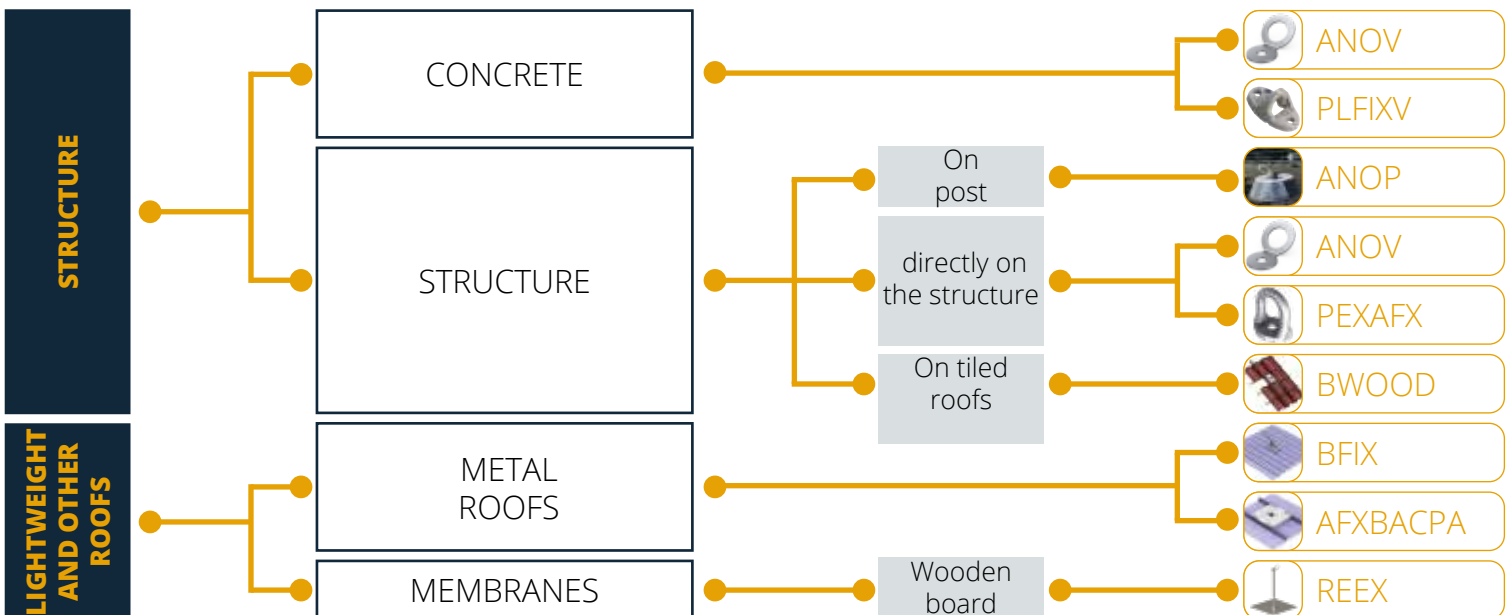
STRUCTURE

CONCRETE

ANOV

PLFIXV

STRUCTURE

On post

ANOP

directly on the structure

ANOV

PEXAFX

On tiled roofs

BWOOD

LIGHTWEIGHT AND OTHER ROOFS

METAL ROOFS

BFIX

AFXBACPA

MEMBRANES

Wooden board

REEX